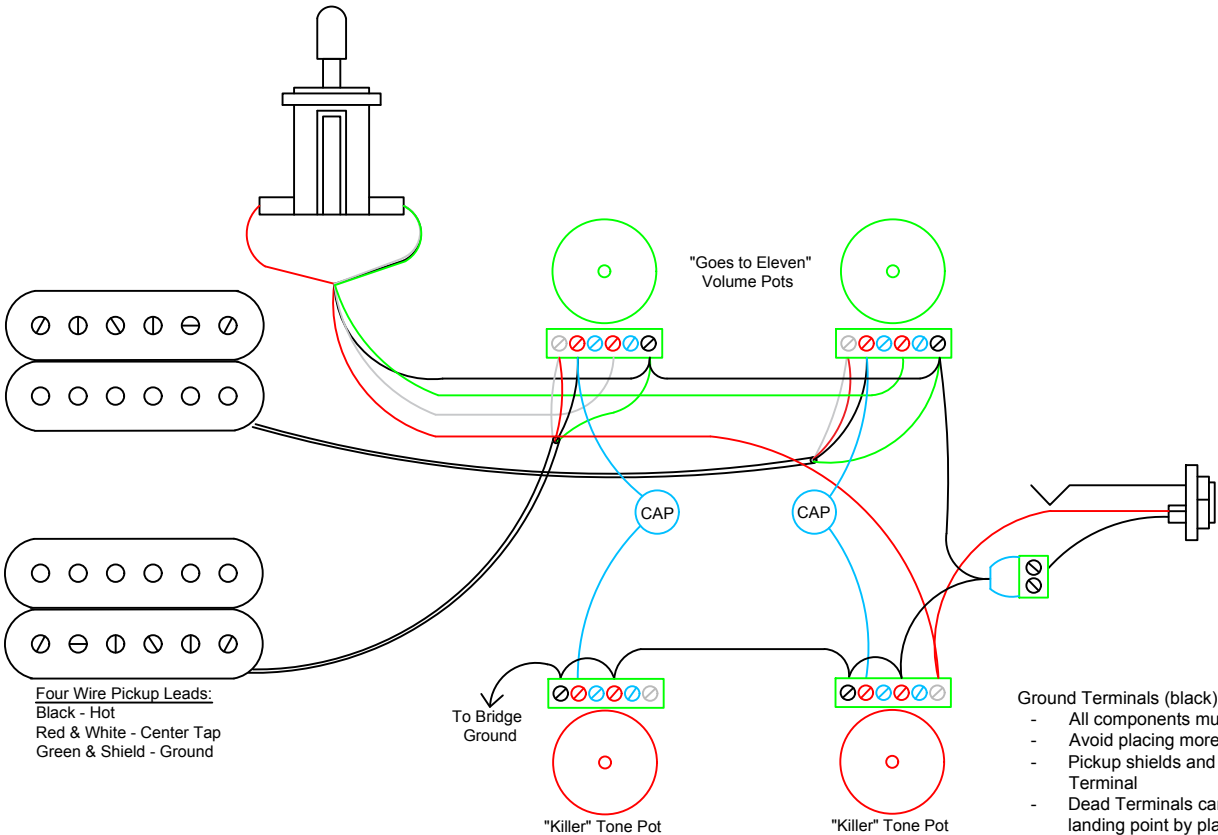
"Goes to Eleven"
Volume Pots

CAP

CAP

Four Wire Pickup Leads:
Black - Hot
Red & White - Center Tap
Green & Shield - Ground

To Bridge
Ground

"Killer" Tone Pot

"Killer" Tone Pot

Ground Terminals (black)
- All components mu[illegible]
- Avoid placing more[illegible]
- Pickup shields and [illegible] Terminal
- Dead Terminals ca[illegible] landing point by pla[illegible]